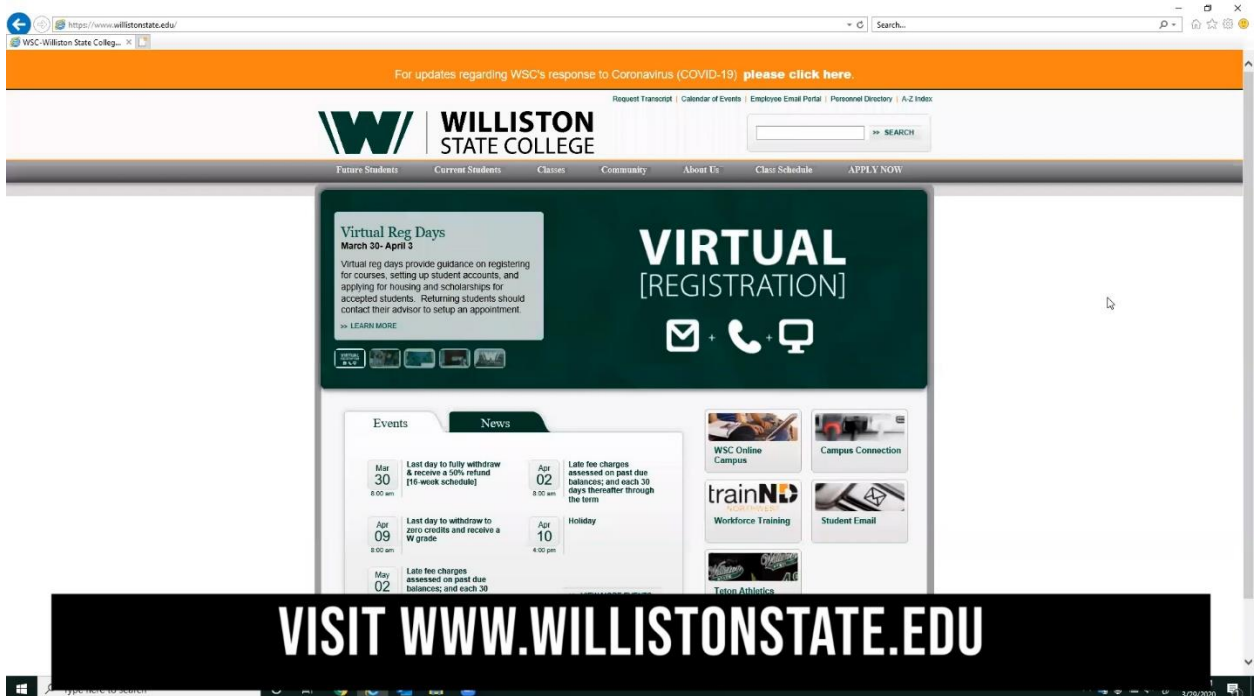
https://www.willistonstate.edu/

Search...

WSC-Williston State Colleg... ×

For updates regarding WSC's response to Coronavirus (COVID-19) please click here.

Request Transcript | Calendar of Events | Employee Email Portal | Personnel Directory | A-Z Index

WILLISTON STATE COLLEGE

» SEARCH

Future Students | Current Students | Classes | Community | About Us | Class Schedule | APPLY NOW

Virtual Reg Days
March 30- April 3
Virtual reg days provide guidance on registering for courses, setting up student accounts, and applying for housing and scholarships for accepted students. Returning students should contact their advisor to setup an appointment.
» LEARN MORE

VIRTUAL
[REGISTRATION]

Events | News

Mar 30 8:00 am — Last day to fully withdraw & receive a 50% refund [16-week schedule]

Apr 02 8:00 am — Late fee charges assessed on past due balances; and each 30 days thereafter through the term

Apr 09 8:00 am — Last day to withdraw to zero credits and receive a W grade

Apr 10 4:00 pm — Holiday

May 02 — Late fee charges assessed on past due balances; and each 30

WSC Online Campus

Campus Connection

trainND NORTHWEST
Workforce Training

Student Email

Teton Athletics

VISIT WWW.WILLISTONSTATE.EDU

Type here to search

3/29/2020